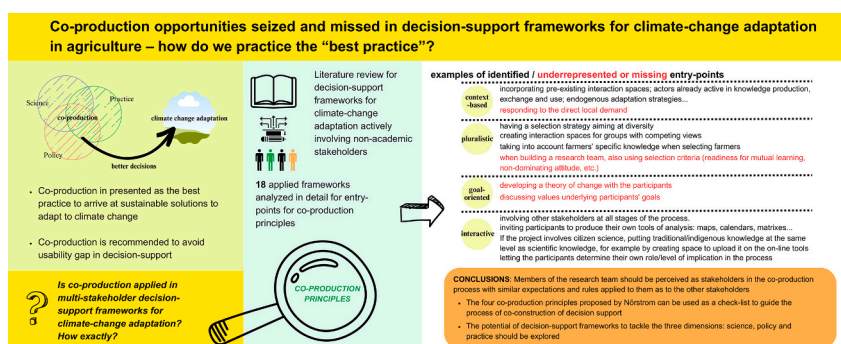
Co-production opportunities seized and missed in decision-support frameworks for climate-change adaptation in agriculture – how do we practice the "best practice"?

Science
Practice
co-production
Policy
climate change adaptation
better decisions

• Co-production in presented as the best practice to arrive at sustainable solutions to adapt to climate change

• Co-production is recommended to avoid usability gap in decision-support

Is co-production applied in multi-stakeholder decision-support frameworks for climate-change adaptation? How exactly?

Literature review for decision-support frameworks for climate-change adaptation actively involving non-academic stakeholders

18 applied frameworks analyzed in detail for entry-points for co-production principles

CO-PRODUCTION PRINCIPLES

examples of identified / underrepresented or missing entry-points

context-based
incorporating pre-existing interaction spaces; actors already active in knowledge production, exchange and use; endogenous adaptation strategies...
responding to the direct local demand

pluralistic
having a selection strategy aiming at diversity
creating interaction spaces for groups with competing views
taking into account farmers' specific knowledge when selecting farmers
when building a research team, also using selection criteria (readiness for mutual learning, non-dominating attitude, etc.)

goal-oriented
developing a theory of change with the participants
discussing values underlying participants' goals

interactive
involving other stakeholders at all stages of the process,
inviting participants to produce their own tools of analysis: maps, calendars, matrixes...
If the project involves citizen science, putting traditional/indigenous knowledge at the same level as scientific knowledge, for example by creating space to upload it on the on-line tools
letting the participants determine their own role/level of implication in the process

CONCLUSIONS: Members of the research team should be perceived as stakeholders in the co-production process with similar expectations and rules applied to them as to the other stakeholders

• The four co-production principles proposed by Nörstrom can be used as a check-list to guide the process of co-construction of decision support

• The potential of decision-support frameworks to tackle the three dimensions: science, policy and practice should be explored